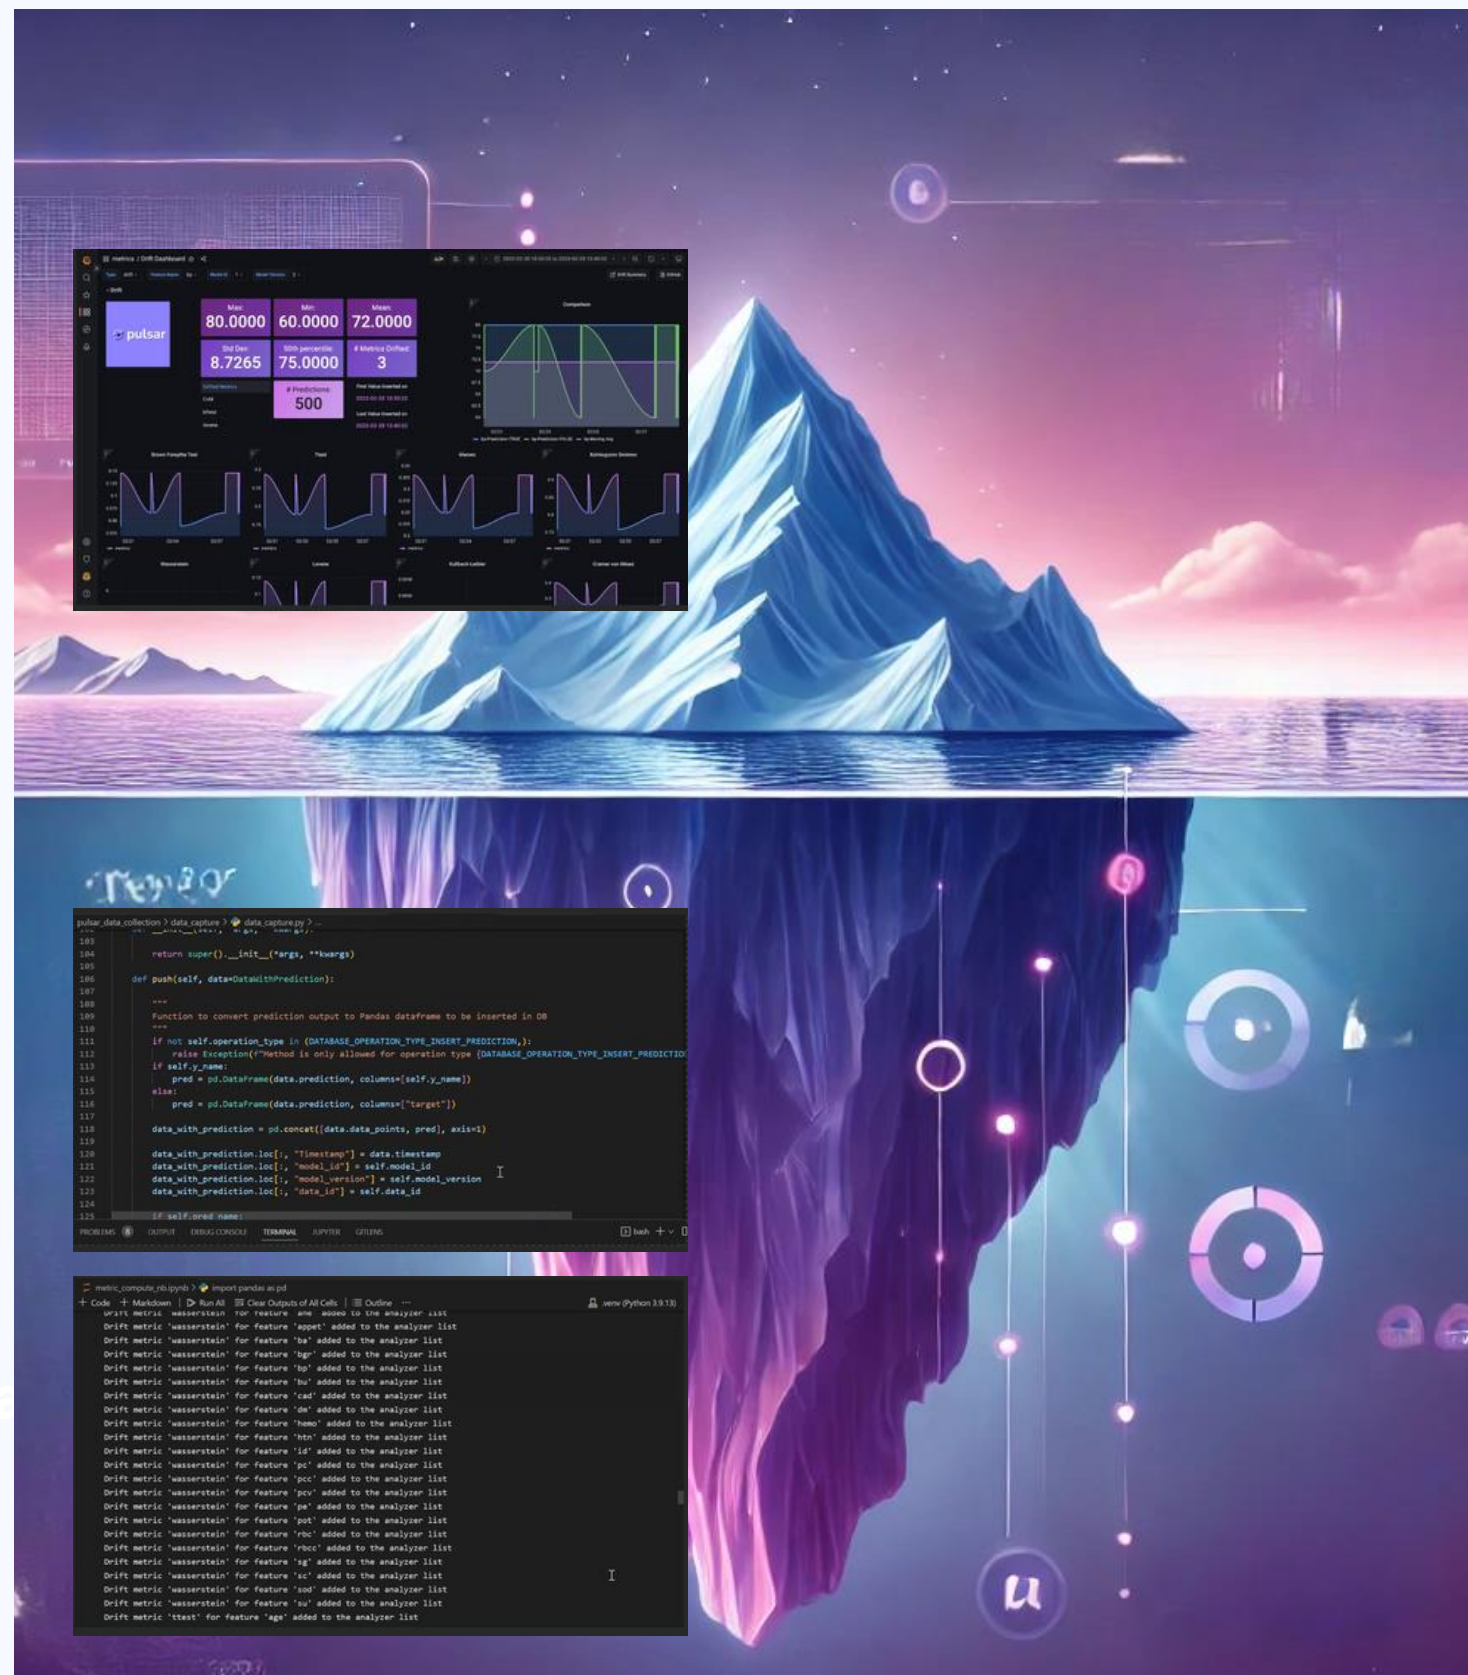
metrics / Drift Dashboard

pulsar

Max
80.0000

Min
60.0000

Mean
72.0000

Std Dev
8.7265

50th percentile
75.0000

# Metrics Drifted
3

# Predictions
500

Comparison

pulsar_data_collection > data_capture > data_capture.py > ...

103
104            return super().__init__(*args, **kwargs)
105
106        def push(self, data=DataWithPrediction):
107
108            """
109            Function to convert prediction output to Pandas dataframe to be inserted in DB
110            """
111            if not self.operation_type in (DATABASE_OPERATION_TYPE_INSERT_PREDICTION,):
112                raise Exception(f"Method is only allowed for operation type {DATABASE_OPERATION_TYPE_INSERT_PREDICTIO
113            if self.y_name:
114                pred = pd.DataFrame(data.prediction, columns=[self.y_name])
115            else:
116                pred = pd.DataFrame(data.prediction, columns=["target"])
117
118            data_with_prediction = pd.concat([data.data_points, pred], axis=1)
119
120            data_with_prediction.loc[:, "Timestamp"] = data.timestamp
121            data_with_prediction.loc[:, "model_id"] = self.model_id
122            data_with_prediction.loc[:, "model_version"] = self.model_version
123            data_with_prediction.loc[:, "data_id"] = self.data_id
124
125            if self.pred_name:

PROBLEMS 8   OUTPUT   DEBUG CONSOLE   TERMINAL   JUPYTER   GITLENS   bash

metric_compute_nb.ipynb > import pandas as pd
+ Code   + Markdown   Run All   Clear Outputs of All Cells   Outline   ...   .venv (Python 3.9.13)

Drift metric 'wasserstein' for feature 'appet' added to the analyzer list
Drift metric 'wasserstein' for feature 'ba' added to the analyzer list
Drift metric 'wasserstein' for feature 'bgr' added to the analyzer list
Drift metric 'wasserstein' for feature 'bp' added to the analyzer list
Drift metric 'wasserstein' for feature 'bu' added to the analyzer list
Drift metric 'wasserstein' for feature 'cad' added to the analyzer list
Drift metric 'wasserstein' for feature 'dm' added to the analyzer list
Drift metric 'wasserstein' for feature 'hemo' added to the analyzer list
Drift metric 'wasserstein' for feature 'htn' added to the analyzer list
Drift metric 'wasserstein' for feature 'id' added to the analyzer list
Drift metric 'wasserstein' for feature 'pc' added to the analyzer list
Drift metric 'wasserstein' for feature 'pcc' added to the analyzer list
Drift metric 'wasserstein' for feature 'pcv' added to the analyzer list
Drift metric 'wasserstein' for feature 'pe' added to the analyzer list
Drift metric 'wasserstein' for feature 'pot' added to the analyzer list
Drift metric 'wasserstein' for feature 'rbc' added to the analyzer list
Drift metric 'wasserstein' for feature 'rbcc' added to the analyzer list
Drift metric 'wasserstein' for feature 'sg' added to the analyzer list
Drift metric 'wasserstein' for feature 'sc' added to the analyzer list
Drift metric 'wasserstein' for feature 'sod' added to the analyzer list
Drift metric 'wasserstein' for feature 'su' added to the analyzer list
Drift metric 'ttest' for feature 'age' added to the analyzer list